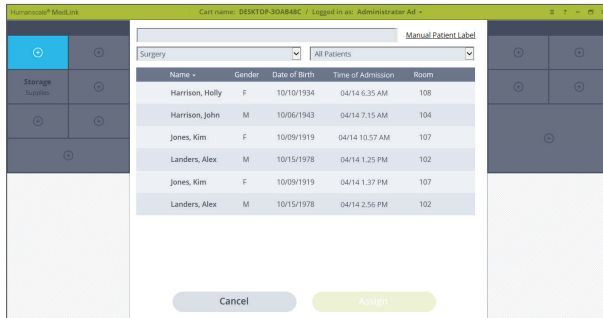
Humanscale® MedLink

Cart name: DESKTOP-3OAB48C / Logged in as: Administrator Ad ▾

Storage
Supplies

Manual Patient Label

Surgery

All Patients

| Name ▾ | Gender | Date of Birth | Time of Admission | Room |
|---|---|---|---|---|
| Harrison, Holly | F | 10/10/1934 | 04/14 6.35 AM | 108 |
| Harrison, John | M | 10/06/1943 | 04/14 7.15 AM | 104 |
| Jones, Kim | F | 10/09/1919 | 04/14 10.57 AM | 107 |
| Landers, Alex | M | 10/15/1978 | 04/14 1.25 PM | 102 |
| Jones, Kim | F | 10/09/1919 | 04/14 1.37 PM | 107 |
| Landers, Alex | M | 10/15/1978 | 04/14 2.56 PM | 102 |

Cancel

Assign